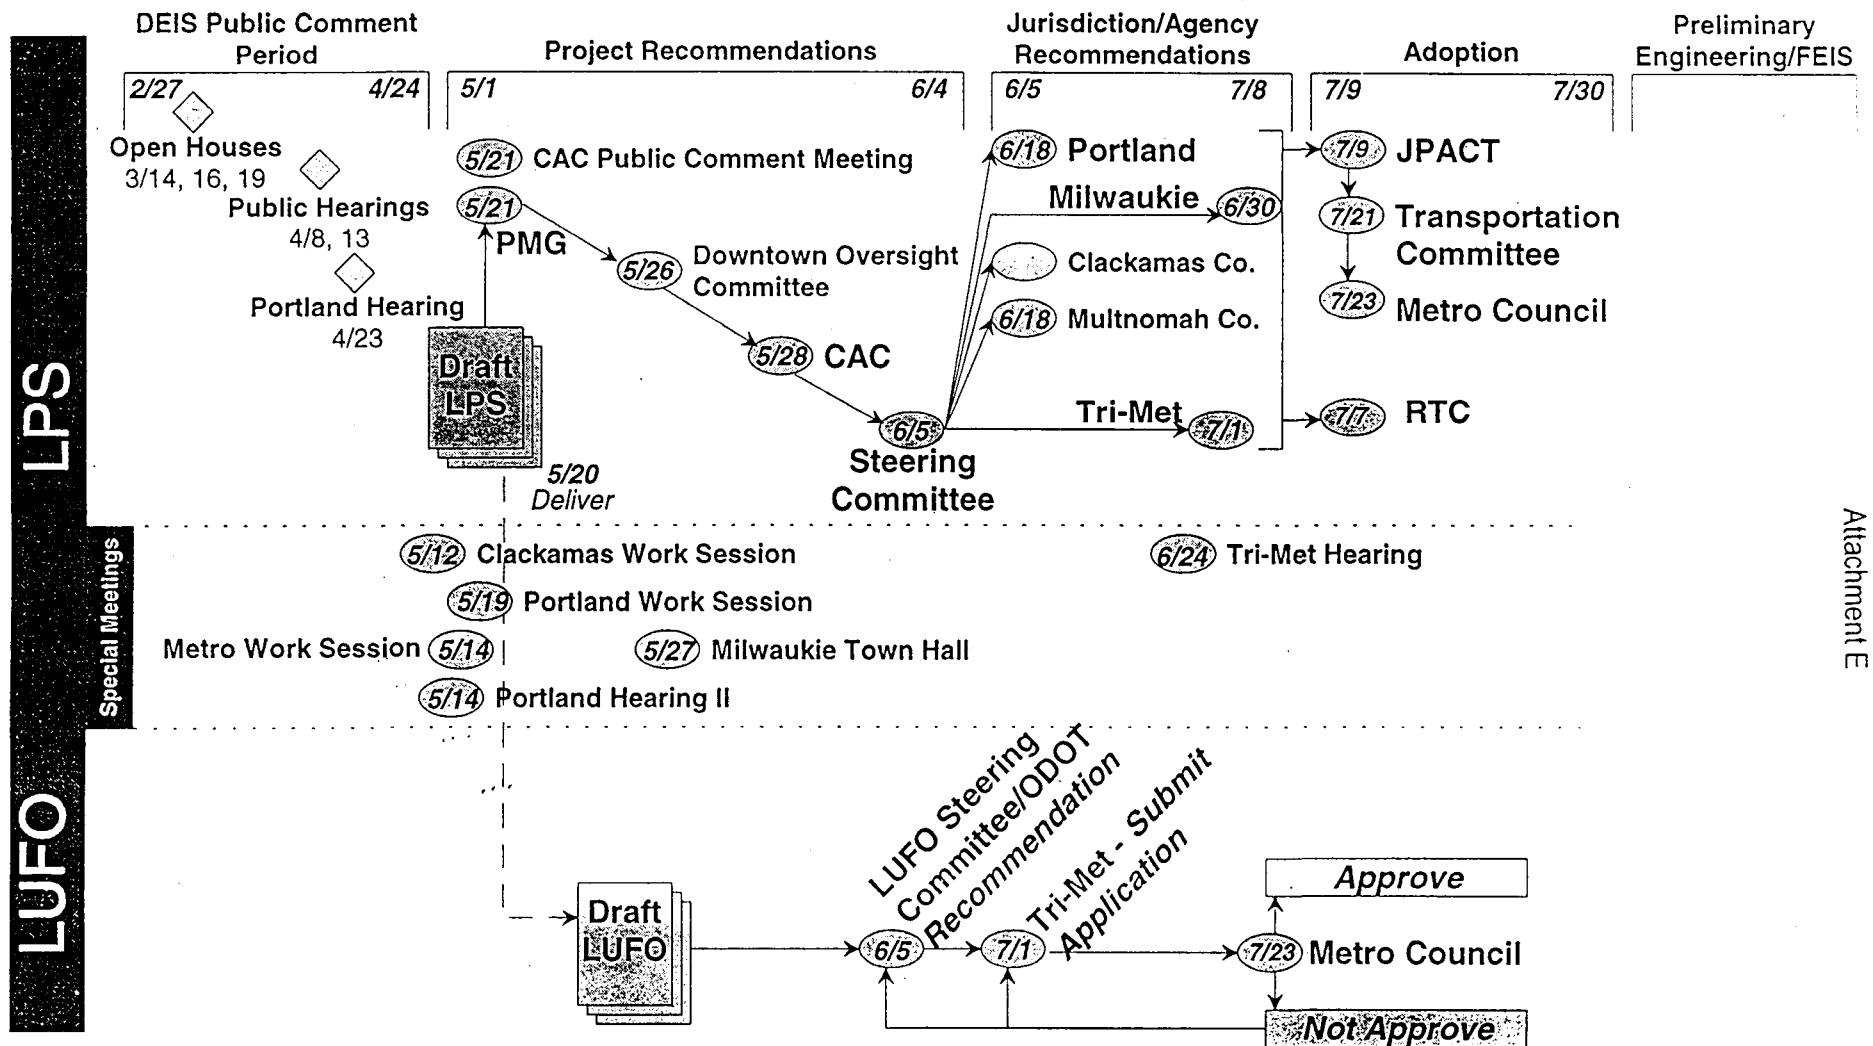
LPS

DEIS Public Comment Period
2/27 4/24

Project Recommendations
5/1 6/4

Jurisdiction/Agency Recommendations
6/5 7/8

Adoption
7/9 7/30

Preliminary Engineering/FEIS

Open Houses
3/14, 16, 19

Public Hearings
4/8, 13

Portland Hearing
4/23

5/21 CAC Public Comment Meeting

5/21 PMG

Draft LPS

5/20 Deliver

5/26 Downtown Oversight Committee

5/28 CAC

6/5 Steering Committee

6/18 Portland

Milwaukie 6/30

Clackamas Co.

6/18 Multnomah Co.

Tri-Met 7/1

7/9 JPACT

7/21 Transportation Committee

7/23 Metro Council

7/7 RTC

Special Meetings

5/12 Clackamas Work Session

5/19 Portland Work Session

Metro Work Session 5/14

5/27 Milwaukie Town Hall

5/14 Portland Hearing II

6/24 Tri-Met Hearing

LUFO

Draft LUFO

6/5 LUFO Steering Committee/ODOT Recommendation

7/1 Tri-Met - Submit Application

7/23 Metro Council

Approve

Not Approve

Attachment E